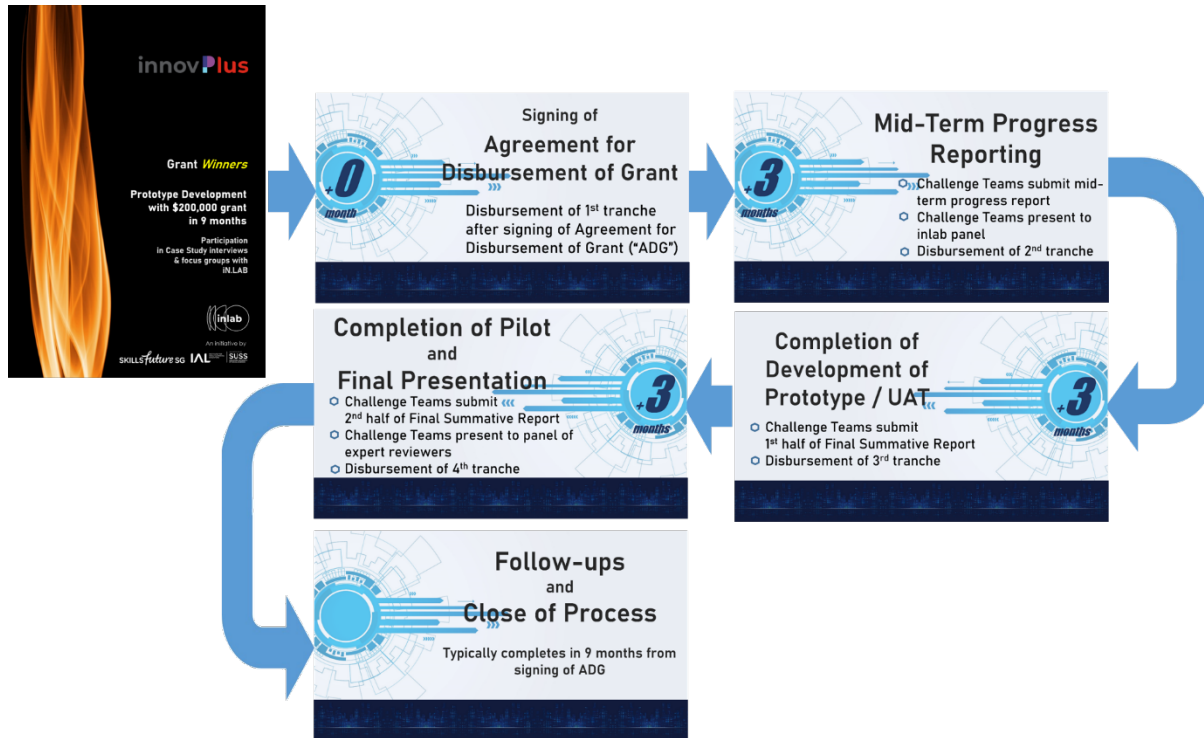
innovPlus

Grant Winners

Prototype Development with $200,000 grant in 9 months

Participation in Case Study interviews & focus groups with iN.LAB

inlab

An initiative by

SKILLSfuture SG IAL SUSS

+0 month

Signing of

Agreement for Disbursement of Grant

Disbursement of 1st tranche after signing of Agreement for Disbursement of Grant ("ADG")

+3 months

Mid-Term Progress Reporting

Challenge Teams submit mid-term progress report

Challenge Teams present to inlab panel

Disbursement of 2nd tranche

+3 months

Completion of Development of Prototype / UAT

Challenge Teams submit 1st half of Final Summative Report

Disbursement of 3rd tranche

+3 months

Completion of Pilot and Final Presentation

Challenge Teams submit 2nd half of Final Summative Report

Challenge Teams present to panel of expert reviewers

Disbursement of 4th tranche

Follow-ups and Close of Process

Typically completes in 9 months from signing of ADG